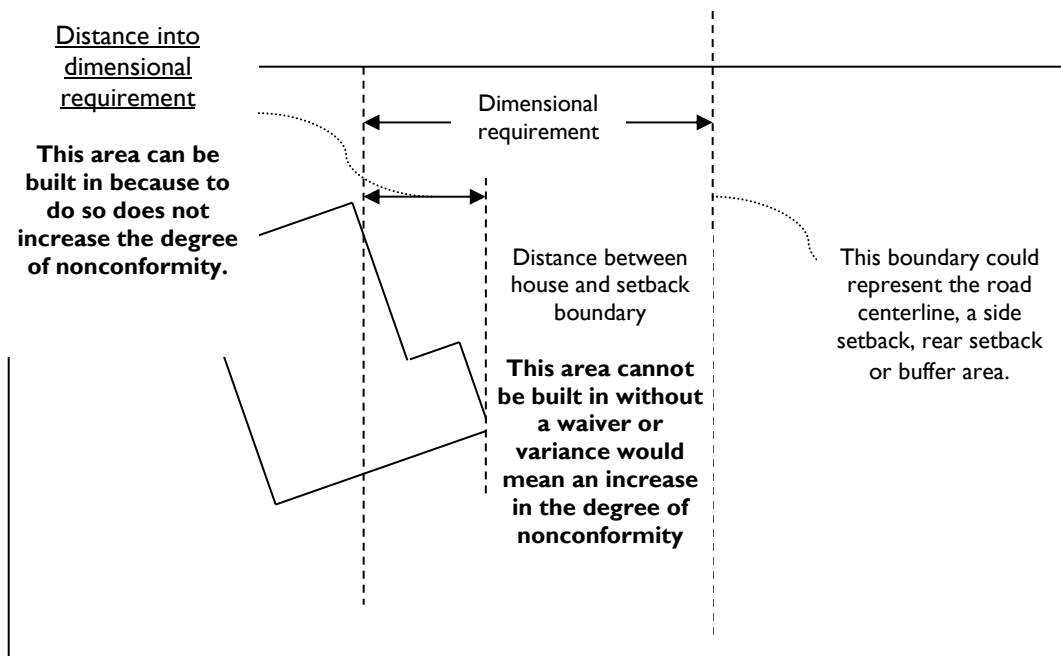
Distance into dimensional requirement

This area can be built in because to do so does not increase the degree of nonconformity.

Dimensional requirement

Distance between house and setback boundary

This area cannot be built in without a waiver or variance would mean an increase in the degree of nonconformity

This boundary could represent the road centerline, a side setback, rear setback or buffer area.